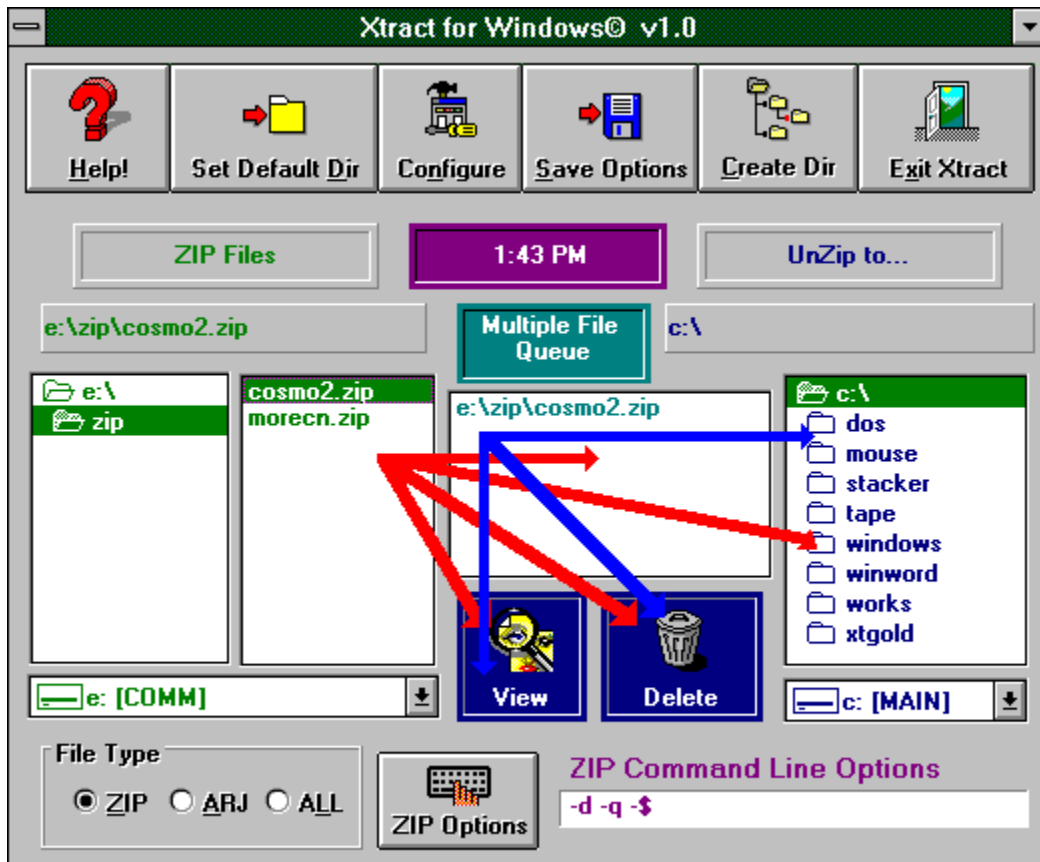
Xtract for Windows© v1.0

Help!
Set Default Dir
Configure
Save Options
Create Dir
Exit Xtract

ZIP Files
1:43 PM
UnZip to...

e:\zip\cosmo2.zip
Multiple File Queue
c:\

e:\
zip

cosmo2.zip
morecn.zip

e:\zip\cosmo2.zip

c:\
dos
mouse
stacker
tape
windows
winword
works
xtgold

e: [COMM]
View
Delete
c: [MAIN]

File Type
ZIP ARJ ALL

ZIP Options

ZIP Command Line Options
-d -q -$